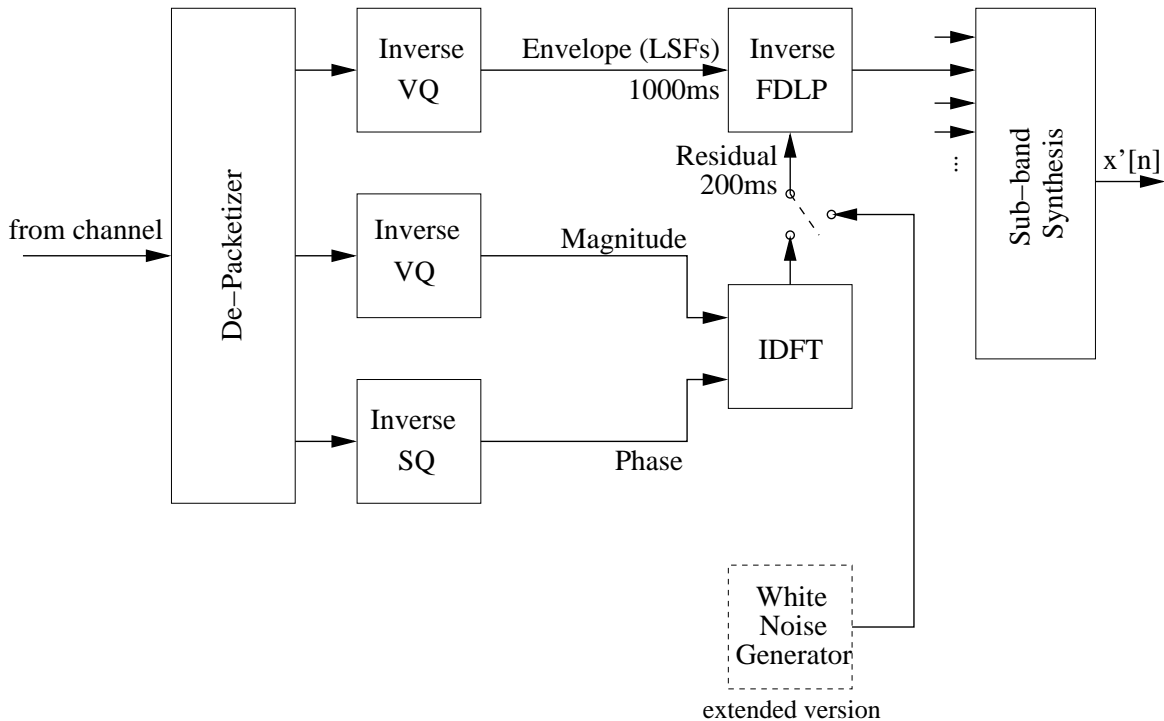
from channel

De−Packetizer

Inverse VQ

Envelope (LSFs)
1000ms

Inverse FDLP

Residual
200ms

Inverse VQ

Magnitude

IDFT

Inverse SQ

Phase

White Noise Generator

extended version

...

Sub−band Synthesis

x'[n]